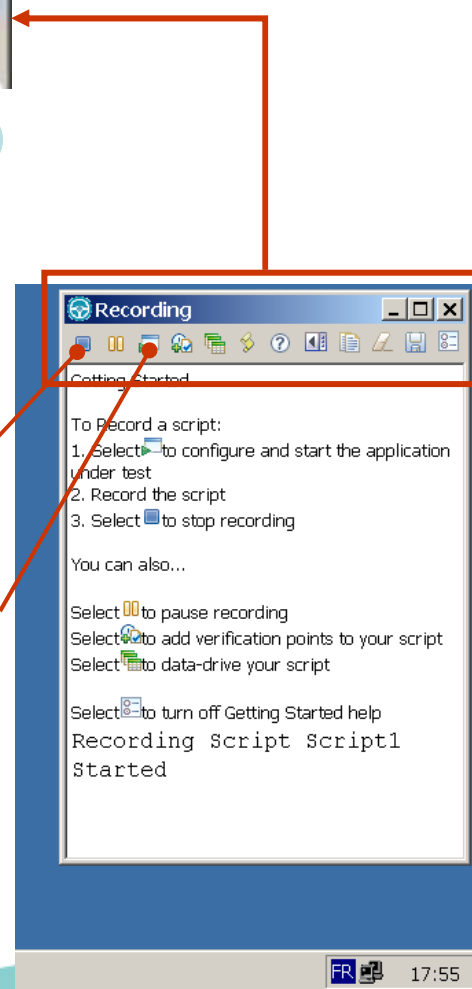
Recording

Getting Started

To Record a script:
1. Select to configure and start the application under test
2. Record the script
3. Select to stop recording

You can also...

Select to pause recording
Select to add verification points to your script
Select to data-drive your script

Select to turn off Getting Started help
Recording Script Script1 Started

FR 17:55